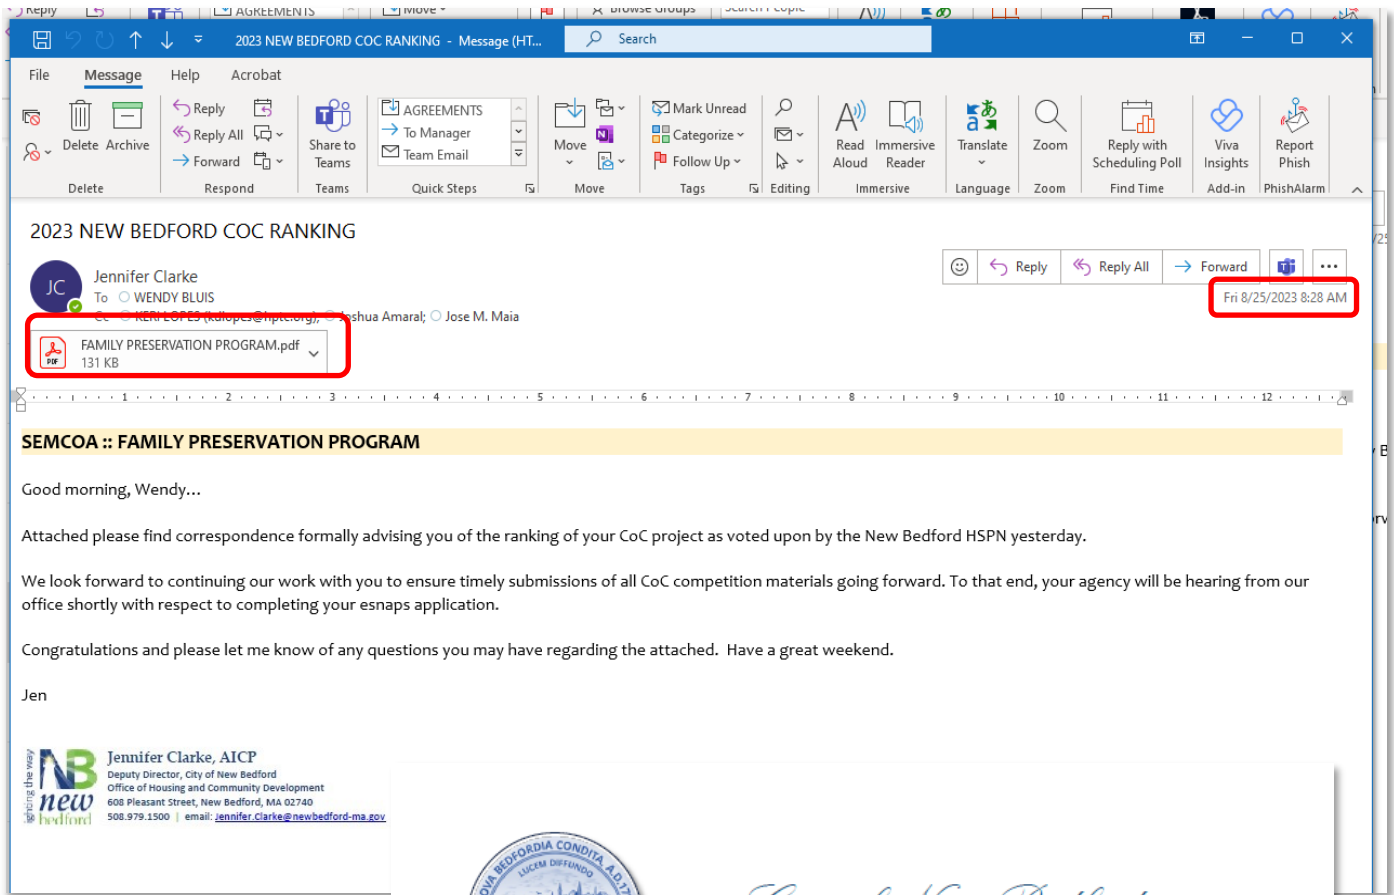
2023 NEW BEDFORD COC RANKING - Message (HT...

Search

File Message Help Acrobat

Delete Archive
Delete

Reply
Reply All
Forward
Respond

Share to Teams
Teams

AGREEMENTS
To Manager
Team Email
Quick Steps

Move
Move

Mark Unread
Categorize
Follow Up
Tags

Editing

Read Aloud
Immersive Reader
Immersive

Translate
Language

Zoom
Zoom

Reply with Scheduling Poll
Find Time

Viva Insights
Add-in

Report Phish
PhishAlarm

2023 NEW BEDFORD COC RANKING

JC
Jennifer Clarke
To WENDY BLUIS
Cc KERI LOPES (kdlopes@hpte.org); Joshua Amaral; Jose M. Maia

Reply Reply All Forward ...

Fri 8/25/2023 8:28 AM

FAMILY PRESERVATION PROGRAM.pdf
131 KB

SEMCOA :: FAMILY PRESERVATION PROGRAM

Good morning, Wendy...

Attached please find correspondence formally advising you of the ranking of your CoC project as voted upon by the New Bedford HSPN yesterday.

We look forward to continuing our work with you to ensure timely submissions of all CoC competition materials going forward. To that end, your agency will be hearing from our office shortly with respect to completing your esnaps application.

Congratulations and please let me know of any questions you may have regarding the attached. Have a great weekend.

Jen

lighting the way
NB
new bedford

Jennifer Clarke, AICP
Deputy Director, City of New Bedford
Office of Housing and Community Development
608 Pleasant Street, New Bedford, MA 02740
508.979.1500 | email: jennifer.clarke@newbedford-ma.gov

BEDFORDIA CONDITA A.D.17 LUCEM DIFFUNDO